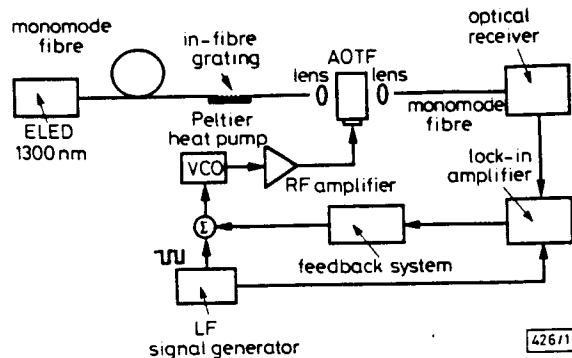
monomode fibre

in-fibre grating

AOTF

optical receiver

lens

lens

ELED 1300 nm

monomode fibre

Peltier heat pump

VCO

RF amplifier

lock-in amplifier

Σ

feedback system

LF signal generator

426/1